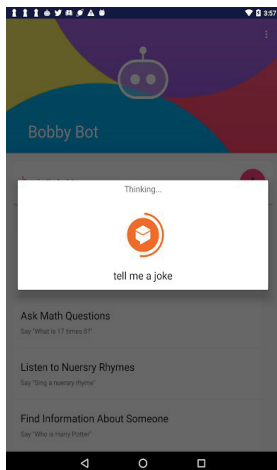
3:57

Bobby Bot

Thinking...

tell me a joke

Ask Math Questions

Say "What is 17 times 8?"

Listen to Nuersry Rhymes

Say "Sing a nuersry rhyme"

Find Information About Someone

Say "Who is Harry Potter"